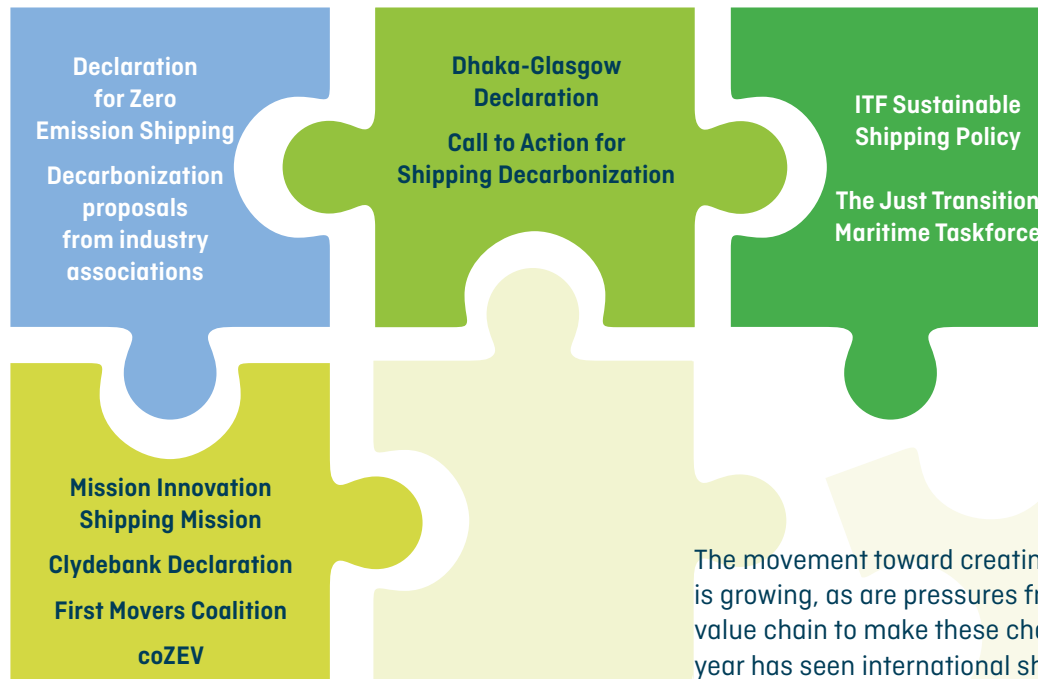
Declaration for Zero Emission Shipping

Decarbonization proposals from industry associations

Dhaka-Glasgow Declaration

Call to Action for Shipping Decarbonization

ITF Sustainable Shipping Policy

The Just Transition Maritime Taskforce

Mission Innovation Shipping Mission

Clydebank Declaration

First Movers Coalition

coZEV

The movement toward creatin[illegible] is growing, as are pressures fr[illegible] value chain to make these ch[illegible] year has seen international sh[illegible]